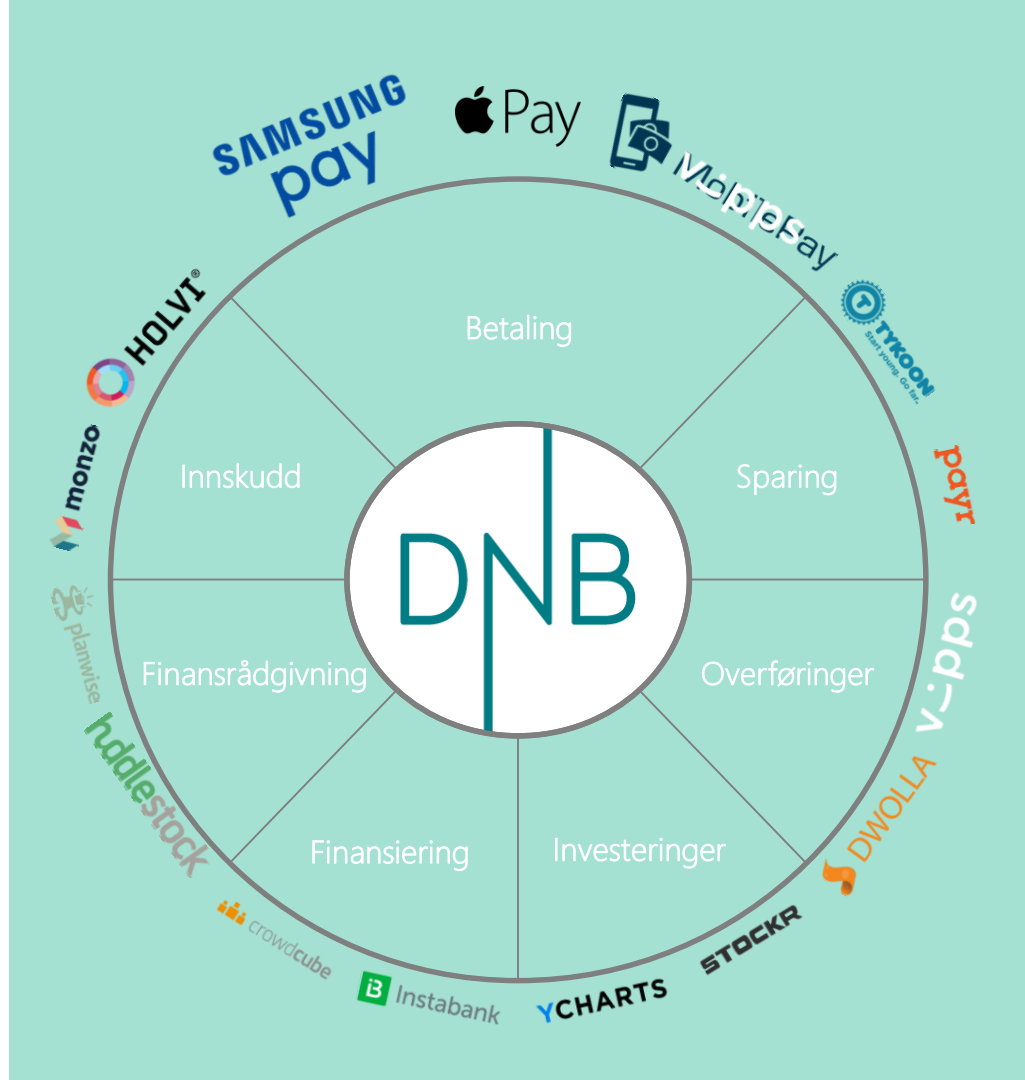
SAMSUNG pay

Pay

MobilePay

TYKOON
Start young. Go far.

payr

vipps

DWOLLA

STOCKR

YCHARTS

Instabank

crowdcube

hdlestock

planwise

monzo

HOLVI®

Betaling

Sparing

Overføringer

Investeringer

Finansiering

Finansrådgivning

Innskudd

DNB